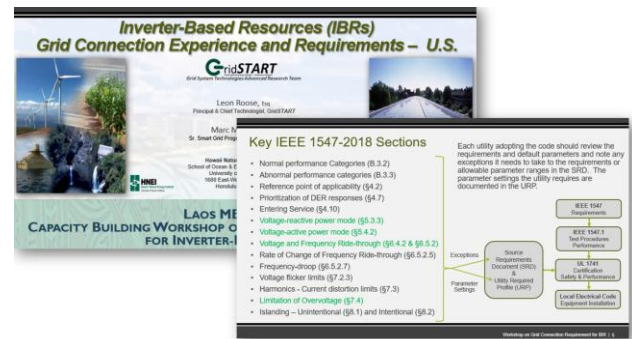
Inverter-Based Resources (IBRs)
Grid Connection Experience and Requirements – U.S.

GridSTART
Grid System Technologies Advanced Research Team

Leon Roose, Esq.
Principal & Chief Technologist, GridSTART

Marc M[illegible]
Sr. Smart Grid Prog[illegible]

Hawaii Natural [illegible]
School of Ocean & E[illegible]
University o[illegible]
1680 East-We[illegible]
Honolul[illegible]

HNEI

Laos ME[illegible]
Capacity Building Workshop o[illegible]
for Inverter-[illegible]

Key IEEE 1547-2018 Sections

- Normal performance Categories (B.3.2)
- Abnormal performance categories (B.3.3)
- Reference point of applicability (§4.2)
- Prioritization of DER responses (§4.7)
- Entering Service (§4.10)
- Voltage-reactive power mode (§5.3.3)
- Voltage-active power mode (§5.4.2)
- Voltage and Frequency Ride-through (§6.4.2 & §6.5.2)
- Rate of Change of Frequency Ride-through (§6.5.2.5)
- Frequency-droop (§6.5.2.7)
- Voltage flicker limits (§7.2.3)
- Harmonics - Current distortion limits (§7.3)
- Limitation of Overvoltage (§7.4)
- Islanding – Unintentional (§8.1) and Intentional (§8.2)

Each utility adopting the code should review the requirements and default parameters and note any exceptions it needs to take to the requirements or allowable parameter ranges in the SRD. The parameter settings the utility requires are documented in the URP.

Exceptions

Parameter Settings

Source Requirements Document (SRD) & Utility Required Profile (URP)

IEEE 1547 Requirements

IEEE 1547.1 Test Procedures Performance

UL 1741 Certification Safety & Performance

Local Electrical Code Equipment Installation

Workshop on Grid Connection Requirement for IBR | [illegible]